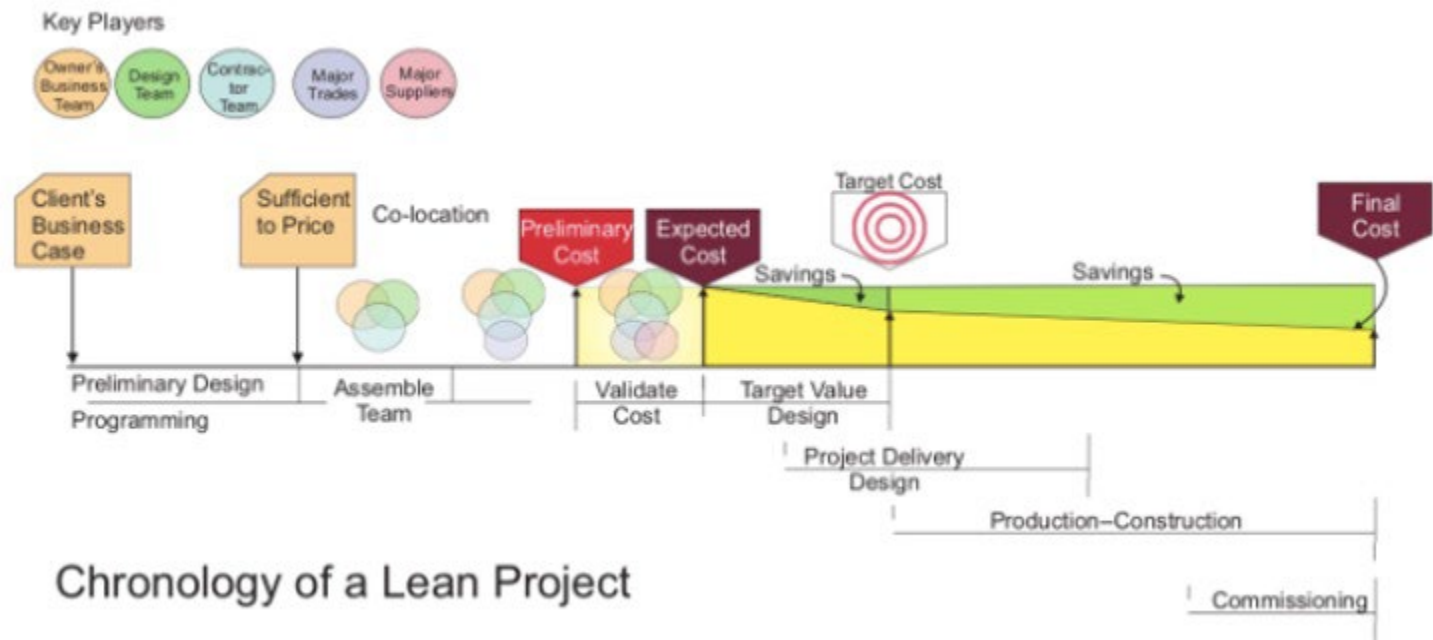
Key Players

Owner's Business Team

Design Team

Contractor Team

Major Trades

Major Suppliers

Client's Business Case

Sufficient to Price

Co-location

Preliminary Cost

Expected Cost

Target Cost

Final Cost

Savings

Savings

Preliminary Design

Programming

Assemble Team

Validate Cost

Target Value Design

Project Delivery Design

Production–Construction

Chronology of a Lean Project

Commissioning